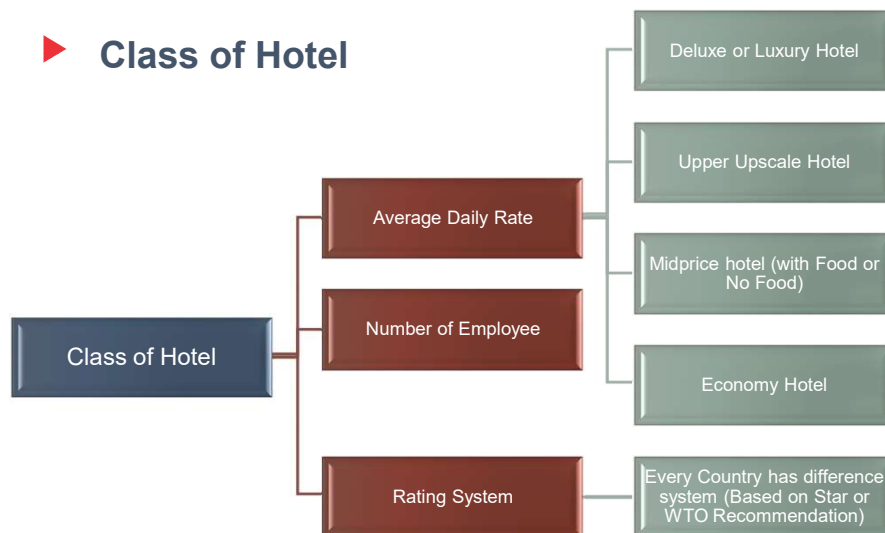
Class of Hotel

Class of Hotel

Average Daily Rate

Number of Employee

Rating System

Deluxe or Luxury Hotel

Upper Upscale Hotel

Midprice hotel (with Food or No Food)

Economy Hotel

Every Country has difference system (Based on Star or WTO Recommendation)